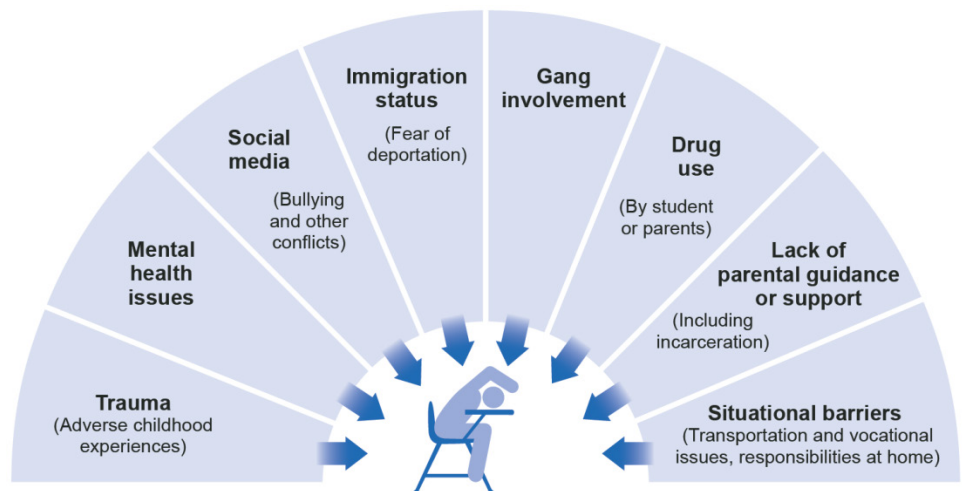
Trauma
(Adverse childhood experiences)

Mental health issues

Social media
(Bullying and other conflicts)

Immigration status
(Fear of deportation)

Gang involvement

Drug use
(By student or parents)

Lack of parental guidance or support
(Including incarceration)

Situational barriers
(Transportation and vocational issues, responsibilities at home)